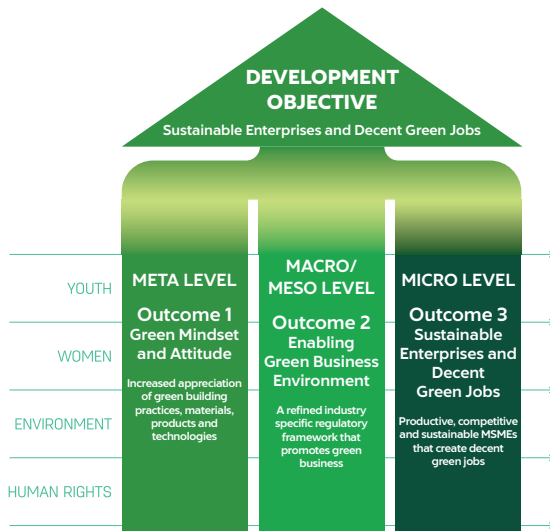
DEVELOPMENT OBJECTIVE

Sustainable Enterprises and Decent Green Jobs

YOUTH

WOMEN

ENVIRONMENT

HUMAN RIGHTS

META LEVEL

Outcome 1
Green Mindset and Attitude

Increased appreciation of green building practices, materials, products and technologies

MACRO/ MESO LEVEL

Outcome 2
Enabling Green Business Environment

A refined industry specific regulatory framework that promotes green business

MICRO LEVEL

Outcome 3
Sustainable Enterprises and Decent Green Jobs

Productive, competitive and sustainable MSMEs that create decent green jobs